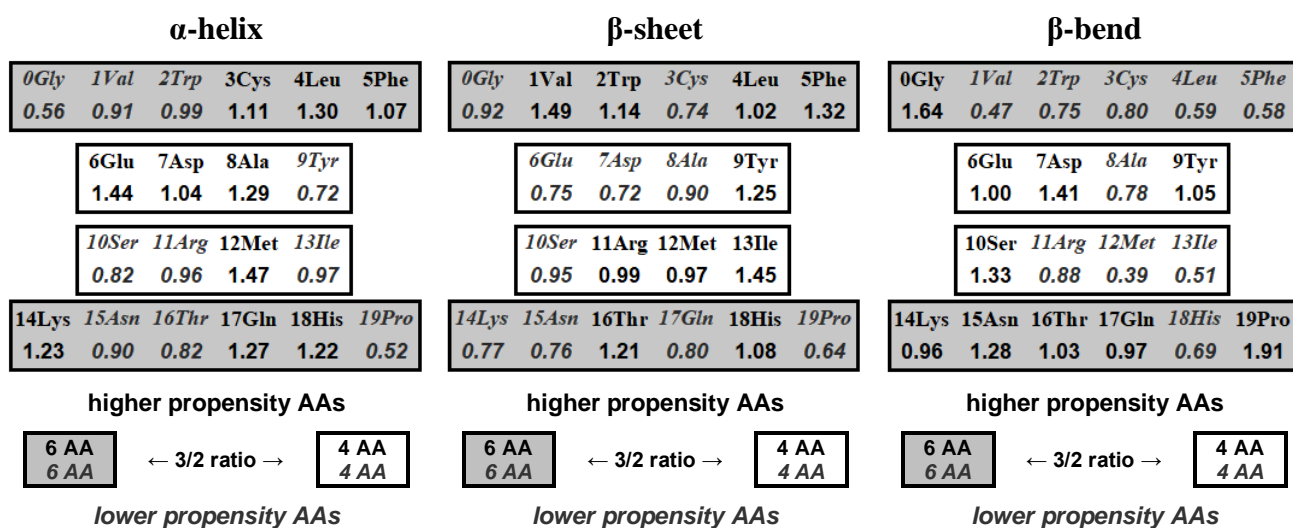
α-helix

| 0Gly | 1Val | 2Trp | 3Cys | 4Leu | 5Phe |
|---|---|---|---|---|---|
| 0.56 | 0.91 | 0.99 | 1.11 | 1.30 | 1.07 |

| 6Glu | 7Asp | 8Ala | 9Tyr |
|---|---|---|---|
| 1.44 | 1.04 | 1.29 | 0.72 |

| 10Ser | 11Arg | 12Met | 13Ile |
|---|---|---|---|
| 0.82 | 0.96 | 1.47 | 0.97 |

| 14Lys | 15Asn | 16Thr | 17Gln | 18His | 19Pro |
|---|---|---|---|---|---|
| 1.23 | 0.90 | 0.82 | 1.27 | 1.22 | 0.52 |

higher propensity AAs

6 AA
6 AA
← 3/2 ratio →
4 AA
4 AA

lower propensity AAs

β-sheet

| 0Gly | 1Val | 2Trp | 3Cys | 4Leu | 5Phe |
|---|---|---|---|---|---|
| 0.92 | 1.49 | 1.14 | 0.74 | 1.02 | 1.32 |

| 6Glu | 7Asp | 8Ala | 9Tyr |
|---|---|---|---|
| 0.75 | 0.72 | 0.90 | 1.25 |

| 10Ser | 11Arg | 12Met | 13Ile |
|---|---|---|---|
| 0.95 | 0.99 | 0.97 | 1.45 |

| 14Lys | 15Asn | 16Thr | 17Gln | 18His | 19Pro |
|---|---|---|---|---|---|
| 0.77 | 0.76 | 1.21 | 0.80 | 1.08 | 0.64 |

higher propensity AAs

6 AA
6 AA
← 3/2 ratio →
4 AA
4 AA

lower propensity AAs

β-bend

| 0Gly | 1Val | 2Trp | 3Cys | 4Leu | 5Phe |
|---|---|---|---|---|---|
| 1.64 | 0.47 | 0.75 | 0.80 | 0.59 | 0.58 |

| 6Glu | 7Asp | 8Ala | 9Tyr |
|---|---|---|---|
| 1.00 | 1.41 | 0.78 | 1.05 |

| 10Ser | 11Arg | 12Met | 13Ile |
|---|---|---|---|
| 1.33 | 0.88 | 0.39 | 0.51 |

| 14Lys | 15Asn | 16Thr | 17Gln | 18His | 19Pro |
|---|---|---|---|---|---|
| 0.96 | 1.28 | 1.03 | 0.97 | 0.69 | 1.91 |

higher propensity AAs

6 AA
6 AA
← 3/2 ratio →
4 AA
4 AA

lower propensity AAs